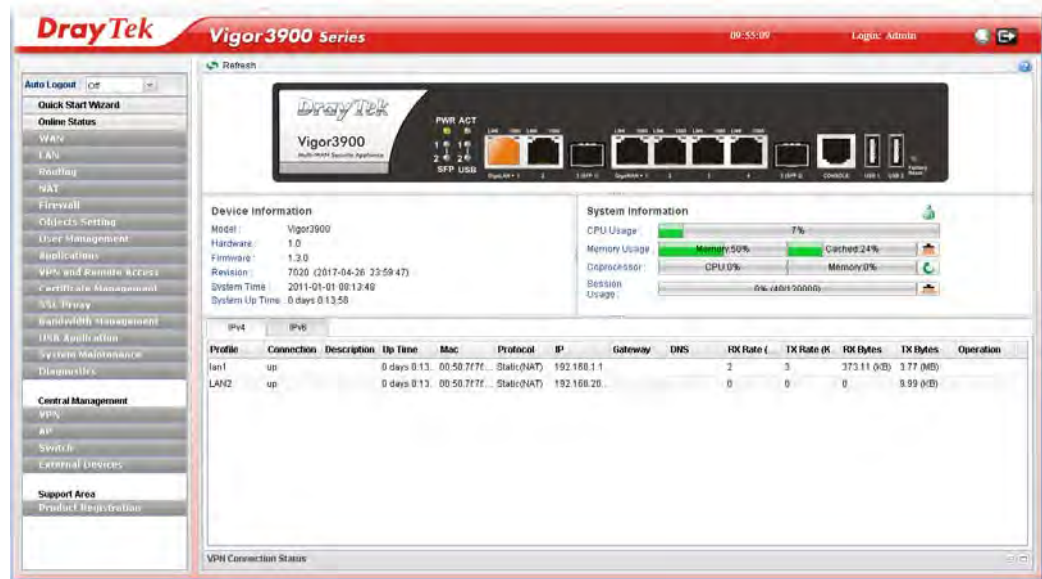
DrayTek Vigor3900 Series 09:55:09 Login: Admin

Auto Logout Off
Quick Start Wizard
Online Status
WAN
LAN
Routing
NAT
Firewall
Objects Setting
User Management
Applications
VPN and Remote Access
Certificate Management
SSL Proxy
Bandwidth Management
USB Application
System Maintenance
Diagnostics

Central Management
VPN
AP
Switch
External Devices

Support Area
Product Registration

Refresh

DrayTek Vigor3900 Multi-WAN Security Appliance
PWR ACT
SFP USB

Device Information
Model: Vigor3900
Hardware: 1.0
Firmware: 1.3.0
Revision: 7020 (2017-04-26 23:59:47)
System Time: 2011-01-01 00:13:49
System Up Time: 0 days 0:13:58

System Information
CPU Usage: 7%
Memory Usage: Memory:50% Cached:24%
Coprocessor: CPU:0% Memory:0%
Session Usage: 0% (40/120000)

IPv4 IPv6

| Profile | Connection | Description | Up Time | Mac | Protocol | IP | Gateway | DNS | RX Rate ( | TX Rate (K | RX Bytes | TX Bytes | Operation |
|---|---|---|---|---|---|---|---|---|---|---|---|---|---|
| lan1 | up | | 0 days 0:13... | 00:50:7f:7f... | Static(NAT) | 192.168.1.1 | | | 2 | 3 | 373.11 (KB) | 3.77 (MB) | |
| LAN2 | up | | 0 days 0:13... | 00:50:7f:7f... | Static(NAT) | 192.168.20... | | | 0 | 0 | 0 | 9.99 (KB) | |

VPN Connection Status